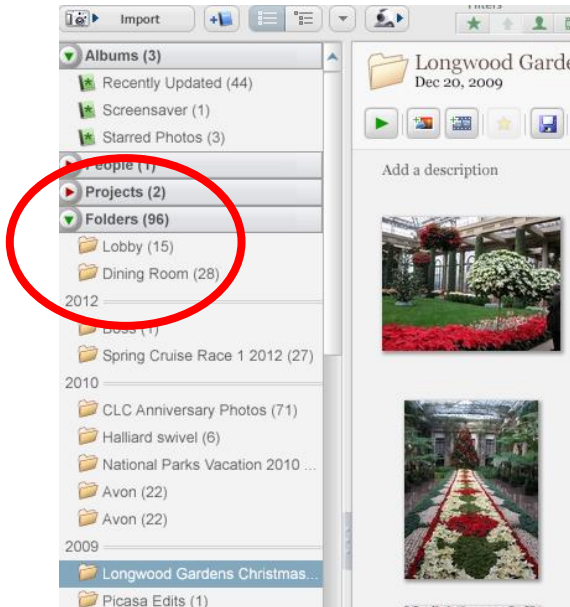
Import

Filters

Albums (3)
Recently Updated (44)
Screensaver (1)
Starred Photos (3)
People (1)
Projects (2)
Folders (96)
Lobby (15)
Dining Room (28)
2012
Boss (1)
Spring Cruise Race 1 2012 (27)
2010
CLC Anniversary Photos (71)
Halliard swivel (6)
National Parks Vacation 2010 ...
Avon (22)
Avon (22)
2009
Longwood Gardens Christmas...
Picasa Edits (1)

Longwood Garde
Dec 20, 2009

Add a description